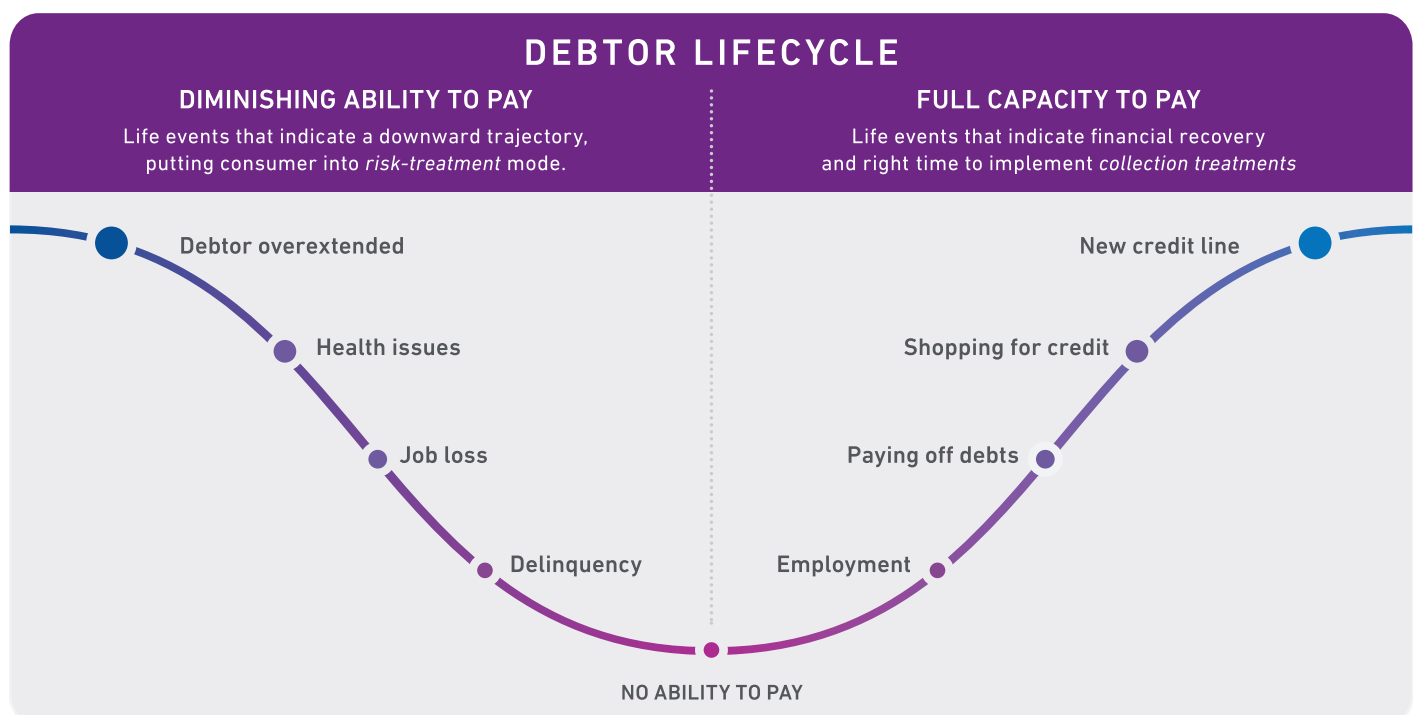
DEBTOR LIFECYCLE

DIMINISHING ABILITY TO PAY

Life events that indicate a downward trajectory, putting consumer into *risk-treatment* mode.

FULL CAPACITY TO PAY

Life events that indicate financial recovery and right time to implement *collection treatments*

Debtor overextended

Health issues

Job loss

Delinquency

New credit line

Shopping for credit

Paying off debts

Employment

NO ABILITY TO PAY